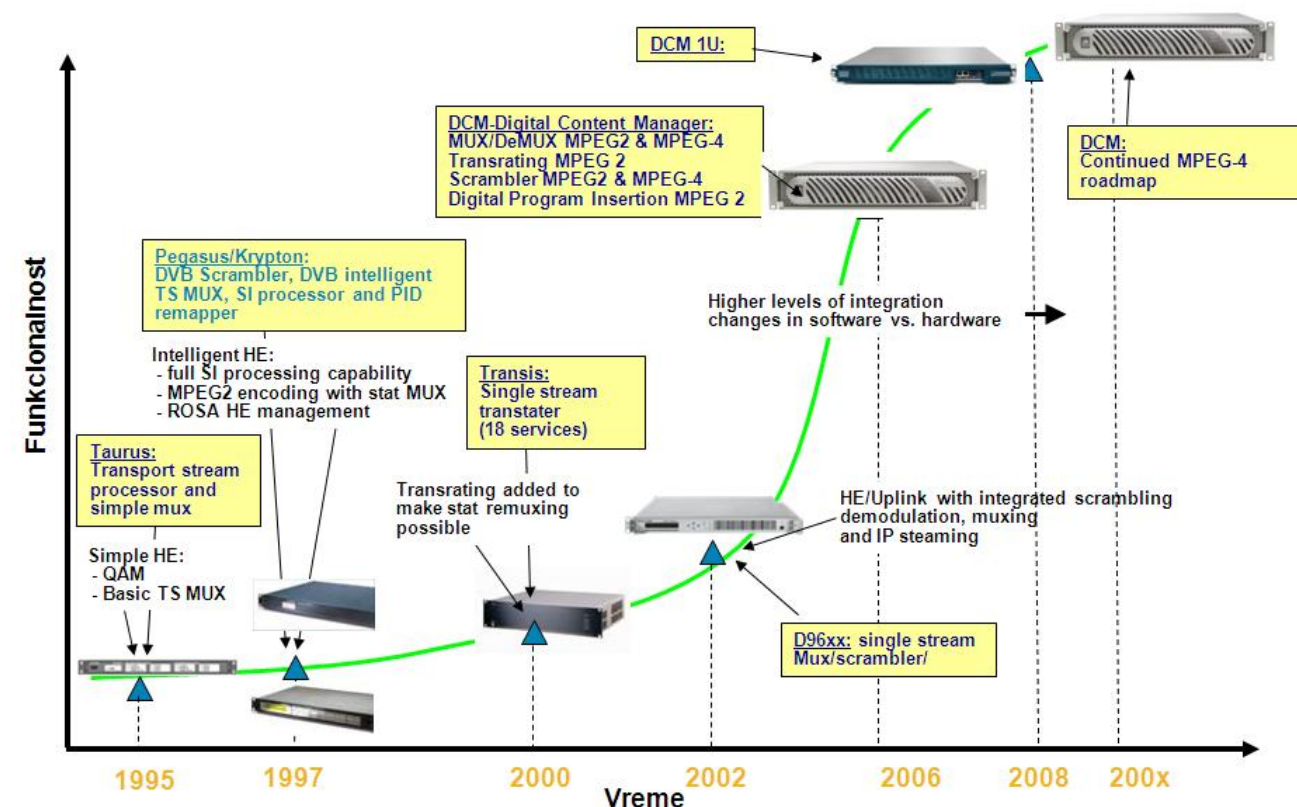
DCM 1U:

DCM-Digital Content Manager:
MUX/DeMUX MPEG2 & MPEG-4
Transrating MPEG 2
Scrambler MPEG2 & MPEG-4
Digital Program Insertion MPEG 2

DCM:
Continued MPEG-4 roadmap

Pegasus/Krypton:
DVB Scrambler, DVB intelligent TS MUX, SI processor and PID remapper

Higher levels of integration changes in software vs. hardware

Intelligent HE:
- full SI processing capability
- MPEG2 encoding with stat MUX
- ROSA HE management

Transis:
Single stream transtater (18 services)

Funkcionalnost

Taurus:
Transport stream processor and simple mux

Transrating added to make stat remuxing possible

HE/Uplink with integrated scrambling demodulation, muxing and IP steaming

Simple HE:
- QAM
- Basic TS MUX

D96xx: single stream Mux/scrambler/

1995
1997
2000
2002
2006
2008
200x
Vreme